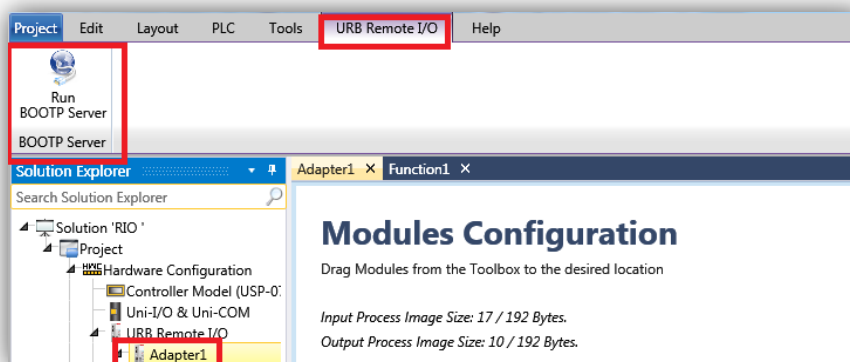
Project Edit Layout PLC Tools URB Remote I/O Help

Run BOOTP Server

BOOTP Server

Solution Explorer

Search Solution Explorer

Solution 'RIO '
Project
Hardware Configuration
Controller Model (USP-0
Uni-I/O & Uni-COM
URB Remote I/O
Adapter1

Adapter1 × Function1 ×

Modules Configuration

Drag Modules from the Toolbox to the desired location

Input Process Image Size: 17 / 192 Bytes.

Output Process Image Size: 10 / 192 Bytes.